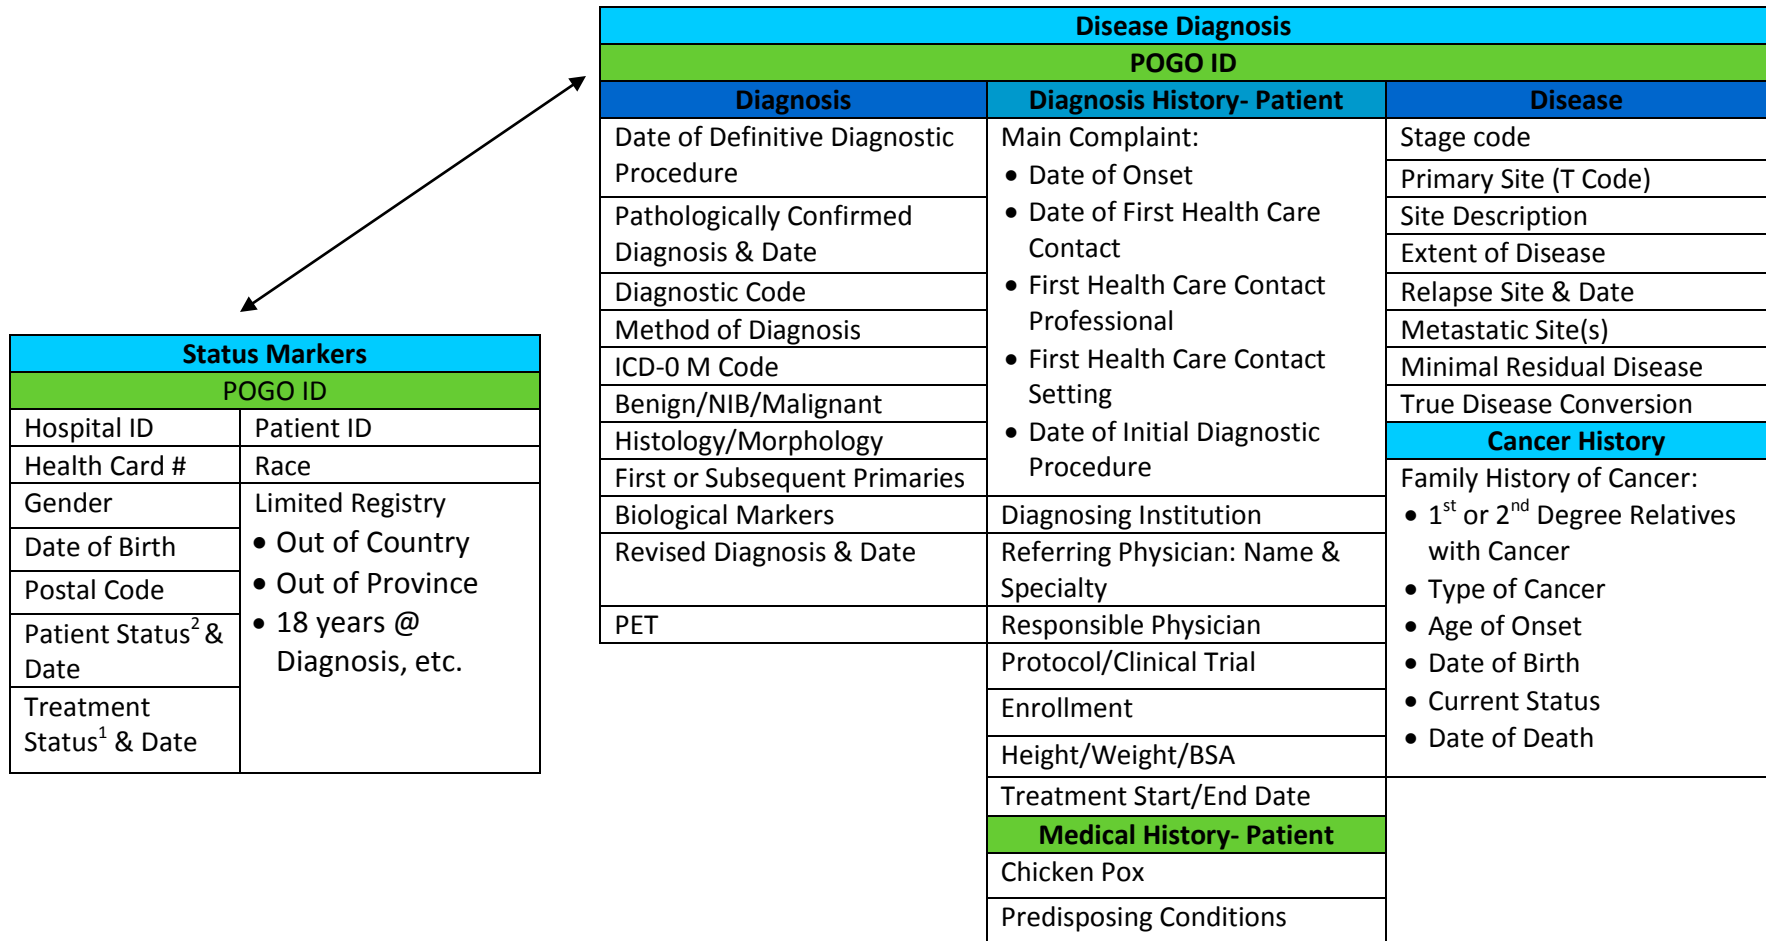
Disease Diagnosis

POGO ID

| Diagnosis | Diagnosis History- Patient | Disease |
|---|---|---|
| Date of Definitive Diagnostic Procedure | Main Complaint: • Date of Onset • Date of First Health Care Contact • First Health Care Contact Professional • First Health Care Contact Setting • Date of Initial Diagnostic Procedure | Stage code |
| Pathologically Confirmed Diagnosis & Date | | Primary Site (T Code) |
| Diagnostic Code | | Site Description |
| Method of Diagnosis | | Extent of Disease |
| ICD-0 M Code | | Relapse Site & Date |
| Benign/NIB/Malignant | | Metastatic Site(s) |
| Histology/Morphology | | Minimal Residual Disease |
| First or Subsequent Primaries | | True Disease Conversion |
| Biological Markers | Diagnosing Institution | **Cancer History** |
| Revised Diagnosis & Date | Referring Physician: Name & Specialty | Family History of Cancer: • $1^{st}$ or $2^{nd}$ Degree Relatives with Cancer • Type of Cancer • Age of Onset • Date of Birth • Current Status • Date of Death |
| PET | Responsible Physician | |
| | Protocol/Clinical Trial | |
| | Enrollment | |
| | Height/Weight/BSA | |
| | Treatment Start/End Date | |
| | **Medical History- Patient** | |
| | Chicken Pox | |
| | Predisposing Conditions | |

Status Markers

POGO ID

| | |
|---|---|
| Hospital ID | Patient ID |
| Health Card # | Race |
| Gender | Limited Registry • Out of Country • Out of Province • 18 years @ Diagnosis, etc. |
| Date of Birth | |
| Postal Code | |
| Patient Status$^2$ & Date | |
| Treatment Status$^1$ & Date | |